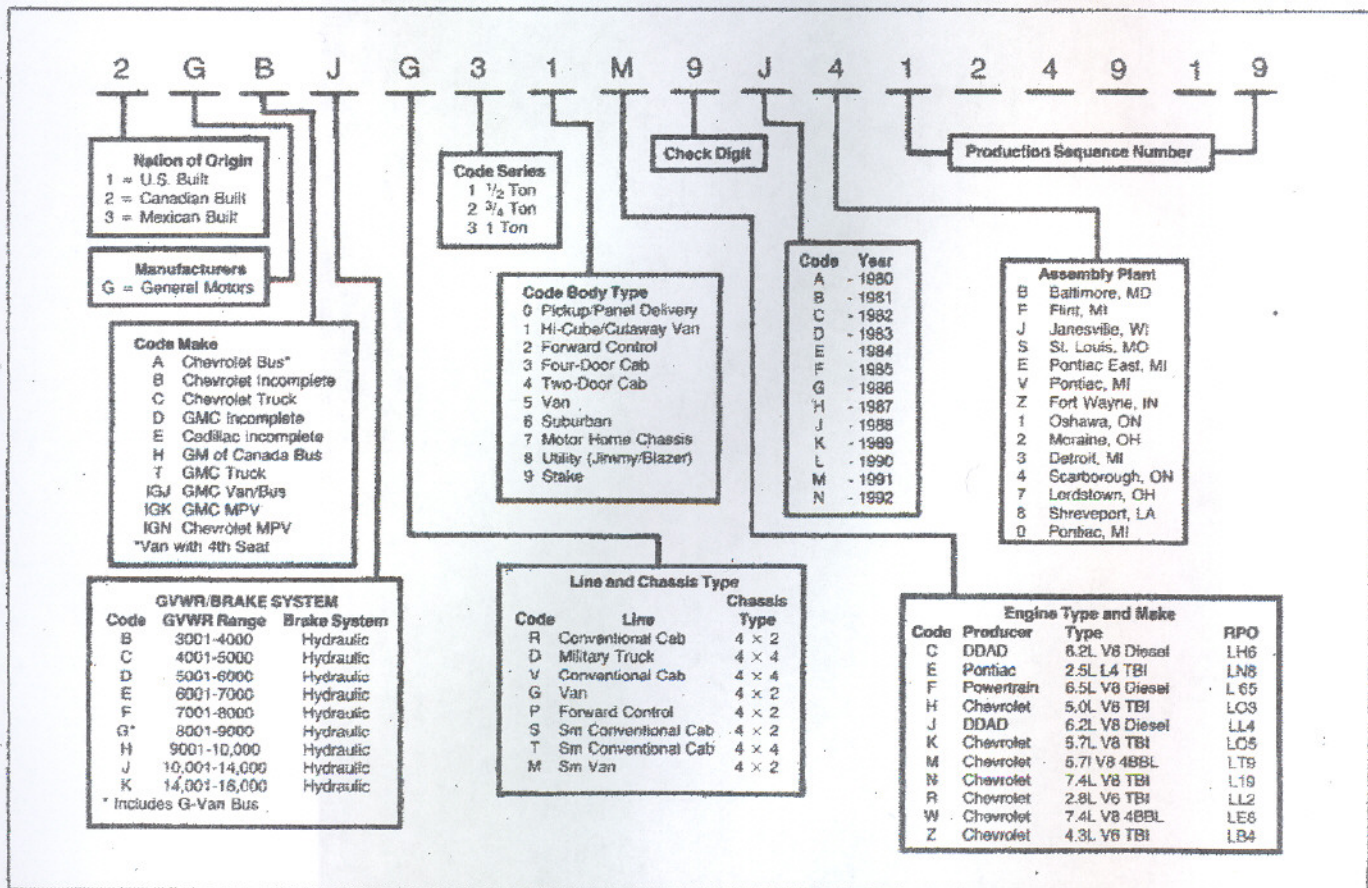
2 G B J G 3 1 M 9 J 4 1 2 4 9 1 9

Check Digit

Production Sequence Number

Nation of Origin
1 = U.S. Built
2 = Canadian Built
3 = Mexican Built

Manufacturers
G = General Motors

Code Make
A Chevrolet Bus*
B Chevrolet Incomplete
C Chevrolet Truck
D GMC Incomplete
E Cadillac Incomplete
H GM of Canada Bus
T GMC Truck
IGJ GMC Van/Bus
IGK GMC MPV
IGN Chevrolet MPV
*Van with 4th Seat

| GVWR/BRAKE SYSTEM | | |
|---|---|---|
| Code | GVWR Range | Brake System |
| B | 3001-4000 | Hydraulic |
| C | 4001-5000 | Hydraulic |
| D | 5001-6000 | Hydraulic |
| E | 6001-7000 | Hydraulic |
| F | 7001-8000 | Hydraulic |
| G* | 8001-9000 | Hydraulic |
| H | 9001-10,000 | Hydraulic |
| J | 10,001-14,000 | Hydraulic |
| K | 14,001-16,000 | Hydraulic |

* Includes G-Van Bus

Code Series
1 $^1/_2$ Ton
2 $^3/_4$ Ton
3 1 Ton

Code Body Type
0 Pickup/Panel Delivery
1 Hi-Cube/Cutaway Van
2 Forward Control
3 Four-Door Cab
4 Two-Door Cab
5 Van
6 Suburban
7 Motor Home Chassis
8 Utility (Jimmy/Blazer)
9 Stake

| Code | Year |
|---|---|
| A | - 1980 |
| B | - 1981 |
| C | - 1982 |
| D | - 1983 |
| E | - 1984 |
| F | - 1985 |
| G | - 1986 |
| H | - 1987 |
| J | - 1988 |
| K | - 1989 |
| L | - 1990 |
| M | - 1991 |
| N | - 1992 |

Assembly Plant
B Baltimore, MD
F Flint, MI
J Janesville, WI
S St. Louis, MO
E Pontiac East, MI
V Pontiac, MI
Z Fort Wayne, IN
1 Oshawa, ON
2 Moraine, OH
3 Detroit, MI
4 Scarborough, ON
7 Lordstown, OH
8 Shreveport, LA
0 Pontiac, MI

| Line and Chassis Type | | |
|---|---|---|
| Code | Line | Chassis Type |
| R | Conventional Cab | $4 \times 2$ |
| D | Military Truck | $4 \times 4$ |
| V | Conventional Cab | $4 \times 4$ |
| G | Van | $4 \times 2$ |
| P | Forward Control | $4 \times 2$ |
| S | Sm Conventional Cab | $4 \times 2$ |
| T | Sm Conventional Cab | $4 \times 4$ |
| M | Sm Van | $4 \times 2$ |

| Engine Type and Make | | | |
|---|---|---|---|
| Code | Producer | Type | RPO |
| C | DDAD | 6.2L V8 Diesel | LH6 |
| E | Pontiac | 2.5L L4 TBI | LN8 |
| F | Powertrain | 6.5L V8 Diesel | L 65 |
| H | Chevrolet | 5.0L V8 TBI | LO3 |
| J | DDAD | 6.2L V8 Diesel | LL4 |
| K | Chevrolet | 5.7L V8 TBI | LO5 |
| M | Chevrolet | 5.7l V8 4BBL | LT9 |
| N | Chevrolet | 7.4L V8 TBI | L19 |
| R | Chevrolet | 2.8L V6 TBI | LL2 |
| W | Chevrolet | 7.4L V8 4BBL | LE8 |
| Z | Chevrolet | 4.3L V6 TBI | LB4 |